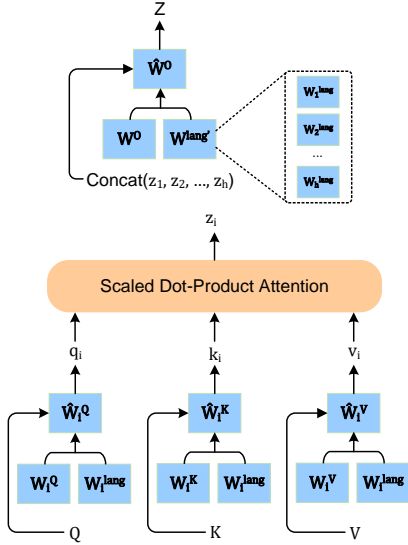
Z

$\hat{W}^O$

$W^O$

$W^{lang'}$

$W_1^{lang}$

$W_2^{lang}$

...

$W_h^{lang}$

Concat($z_1$, $z_2$, ..., $z_h$)

$z_i$

Scaled Dot-Product Attention

$q_i$

$k_i$

$v_i$

$\hat{W}_i^Q$

$\hat{W}_i^K$

$\hat{W}_i^V$

$W_i^Q$

$W_i^{lang}$

$W_i^K$

$W_i^{lang}$

$W_i^V$

$W_i^{lang}$

Q

K

V